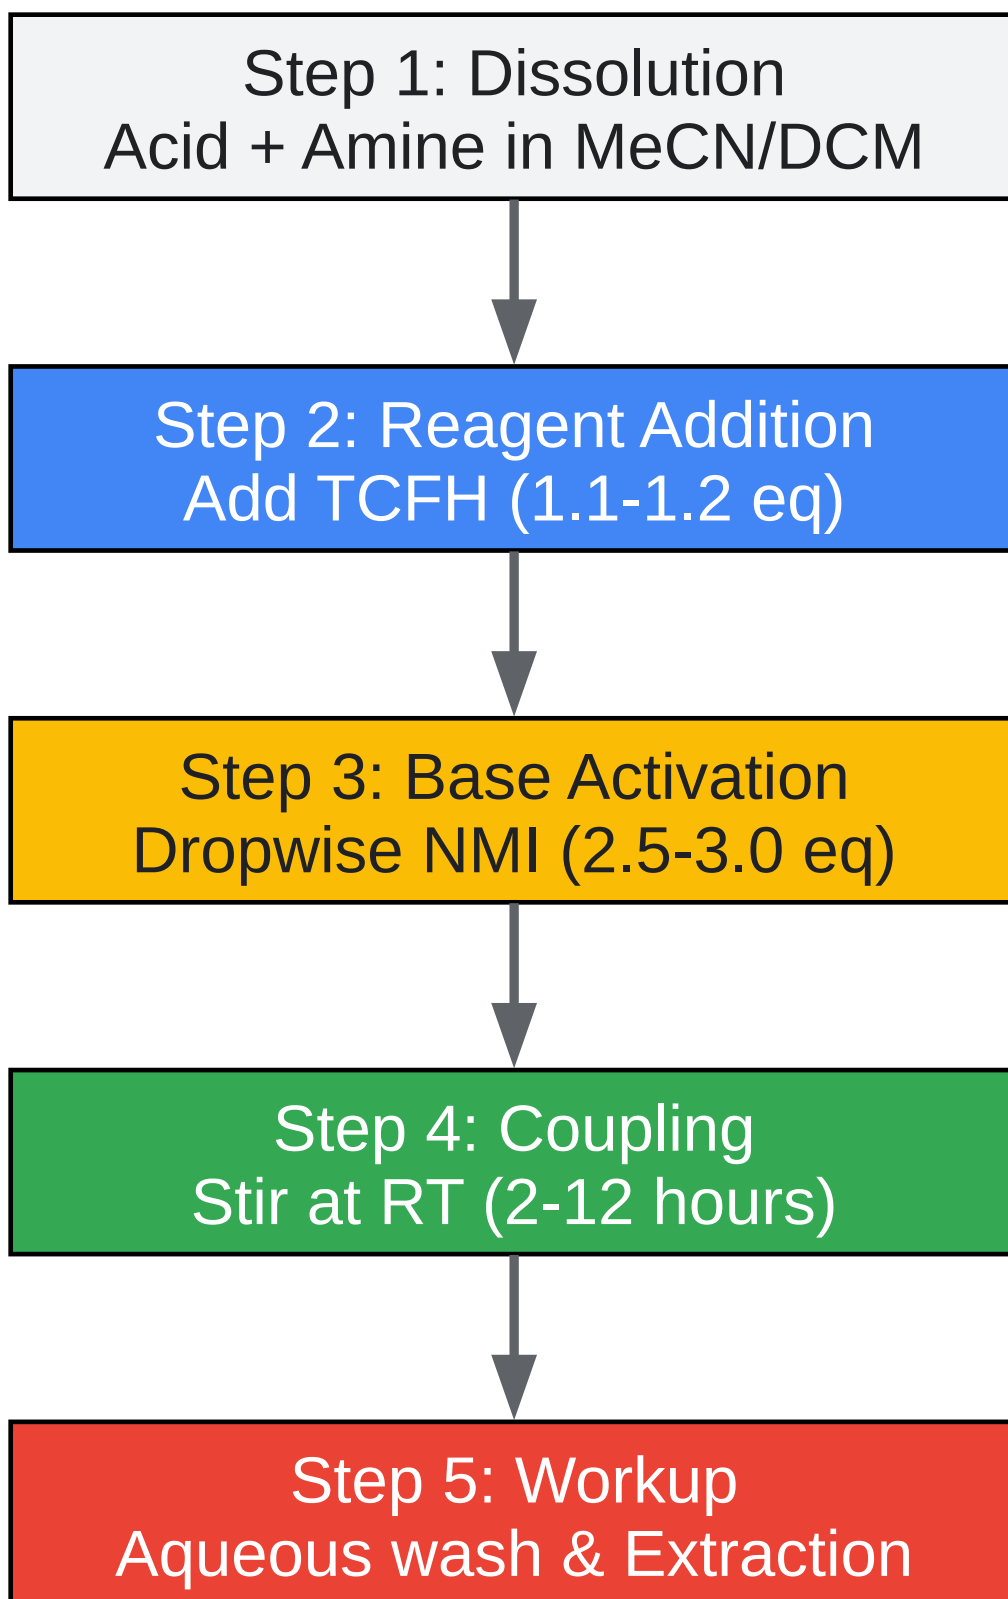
Step 1: Dissolution
Acid + Amine in MeCN/DCM

Step 2: Reagent Addition
Add TCFH (1.1-1.2 eq)

Step 3: Base Activation
Dropwise NMI (2.5-3.0 eq)

Step 4: Coupling
Stir at RT (2-12 hours)

Step 5: Workup
Aqueous wash & Extraction